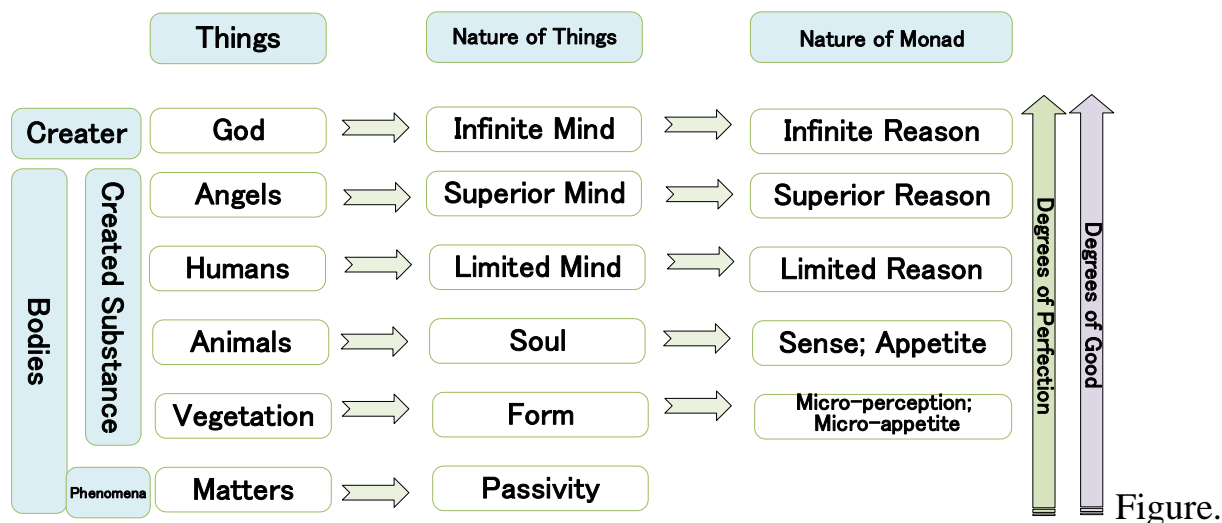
| | Things | Nature of Things | Nature of Monad |
|---|---|---|---|
| Creater | God | Infinite Mind | Infinite Reason |
| Bodies / Created Substance | Angels | Superior Mind | Superior Reason |
| | Humans | Limited Mind | Limited Reason |
| | Animals | Soul | Sense; Appetite |
| | Vegetation | Form | Micro-perception; Micro-appetite |
| Phenomena | Matters | Passivity | |

Degrees of Perfection

Degrees of Good

Figure.